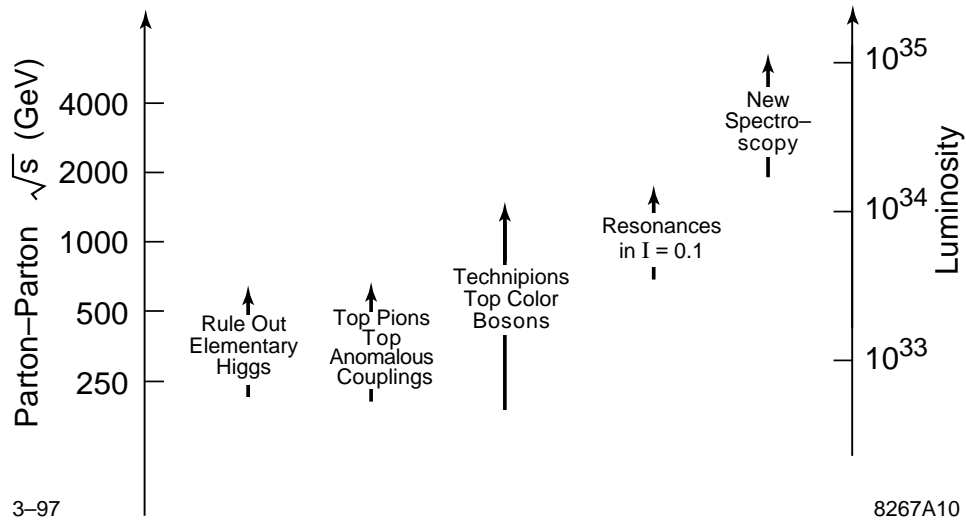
Parton–Parton $\sqrt{s}$ (GeV)

4000

2000

1000

500

250

Rule Out Elementary Higgs

Top Pions Top Anomalous Couplings

Technipions Top Color Bosons

Resonances in I = 0.1

New Spectroscopy

$10^{35}$

$10^{34}$

$10^{33}$

Luminosity

3–97

8267A10